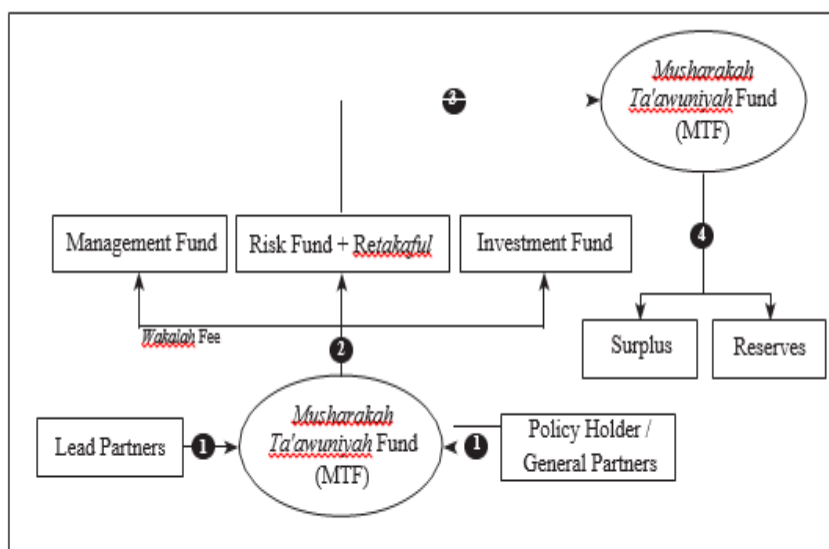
3

Musharakah Ta'awuniyah Fund (MTF)

Management Fund

Risk Fund + Retakaful

Investment Fund

4

Wakalah Fee

2

Surplus

Reserves

Lead Partners

1

Musharakah Ta'awuniyah Fund (MTF)

1

Policy Holder / General Partners